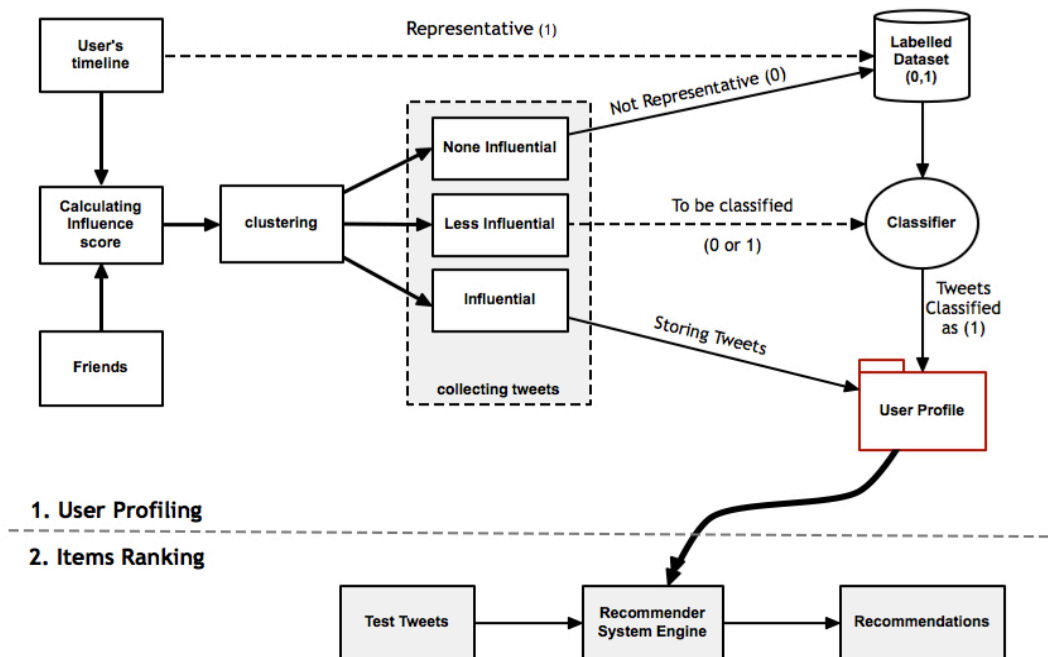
User's timeline

Representative (1)

Labelled Dataset (0,1)

Not Representative (0)

Calculating Influence score

clustering

None Influential

Less Influential

Influential

collecting tweets

To be classified

(0 or 1)

Classifier

Tweets Classified as (1)

Friends

Storing Tweets

User Profile

1. User Profiling

2. Items Ranking

Test Tweets

Recommender System Engine

Recommendations